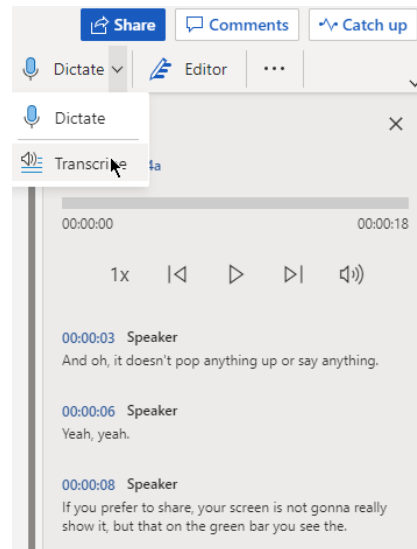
Share
Comments
Catch up
Dictate
Editor
...
Dictate
Transcribe
4a
×
00:00:00
00:00:18
1x

00:00:03 Speaker
And oh, it doesn't pop anything up or say anything.

00:00:06 Speaker
Yeah, yeah.

00:00:08 Speaker
If you prefer to share, your screen is not gonna really show it, but that on the green bar you see the.